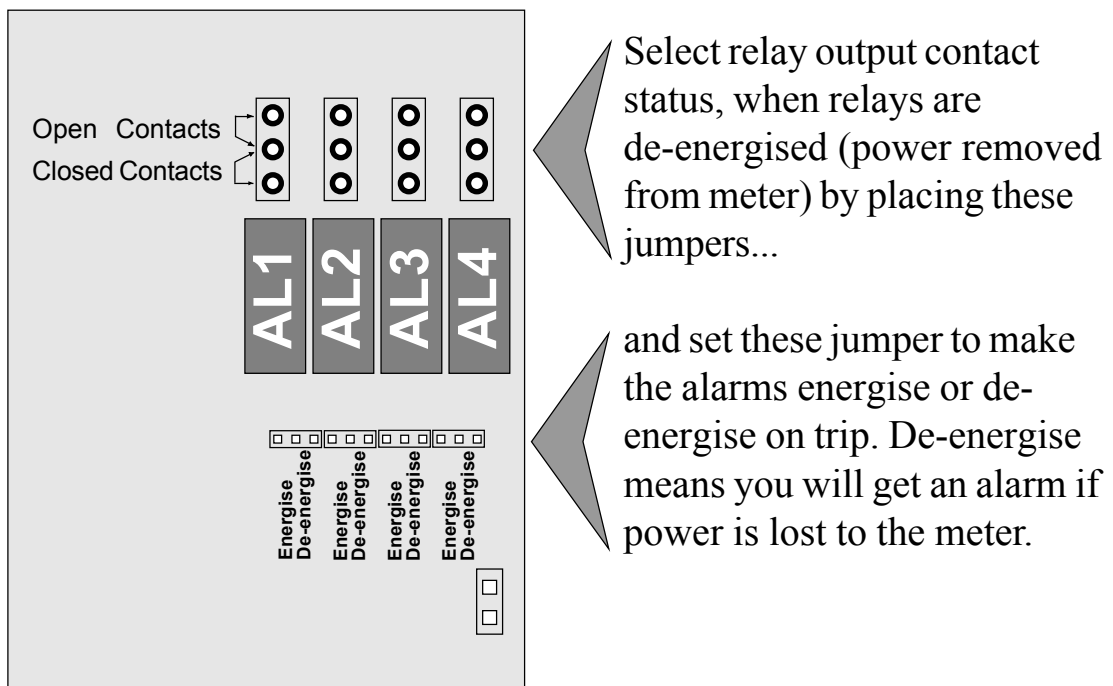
Open Contacts
Closed Contacts

AL1 AL2 AL3 AL4

Energise
De-energise
Energise
De-energise
Energise
De-energise
Energise
De-energise

Select relay output contact status, when relays are de-energised (power removed from meter) by placing these jumpers...

and set these jumper to make the alarms energise or de-energise on trip. De-energise means you will get an alarm if power is lost to the meter.